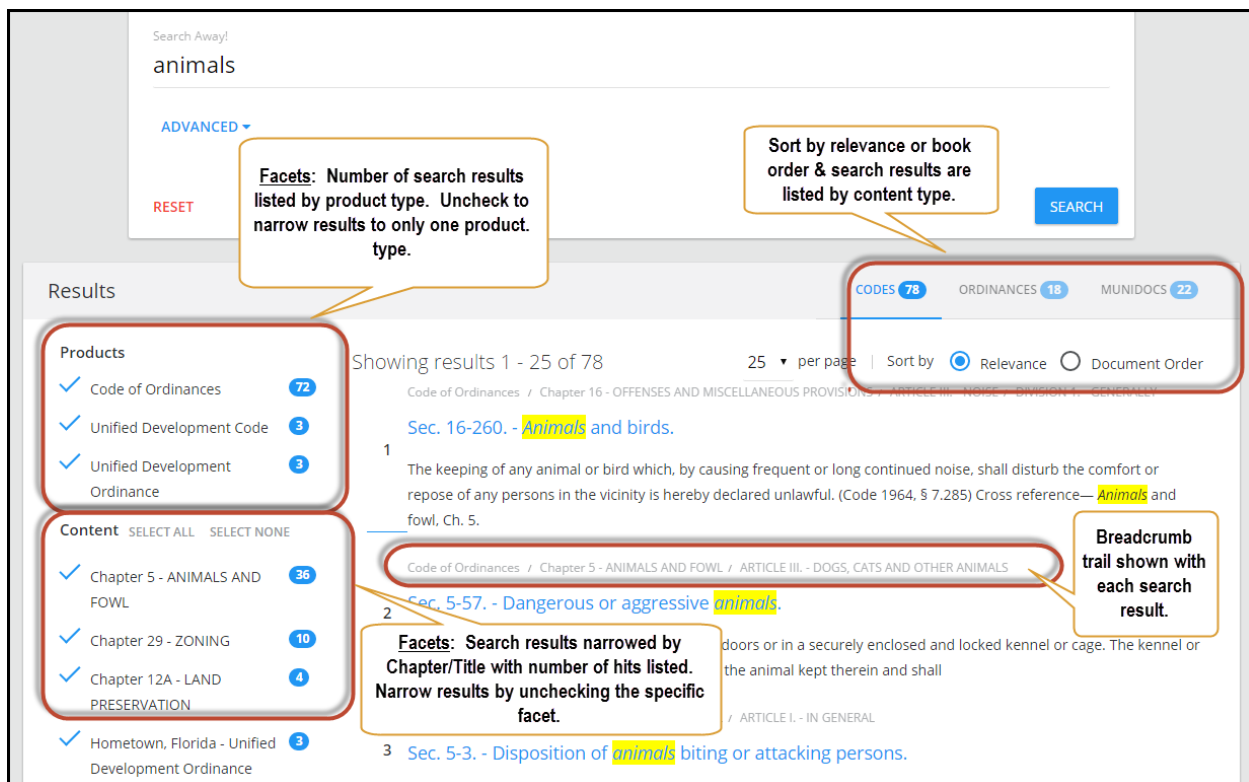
Search Away!

animals

ADVANCED ▾

RESET

SEARCH

Facets: Number of search results listed by product type. Uncheck to narrow results to only one product. type.

Sort by relevance or book order & search results are listed by content type.

Results

CODES 78 ORDINANCES 18 MUNIDOCS 22

Products

Code of Ordinances 72

Unified Development Code 3

Unified Development Ordinance 3

Content SELECT ALL SELECT NONE

Chapter 5 - ANIMALS AND FOWL 36

Chapter 29 - ZONING 10

Chapter 12A - LAND PRESERVATION 4

Hometown, Florida - Unified Development Ordinance 3

Showing results 1 - 25 of 78

25 ▾ per page | Sort by Relevance Document Order

Code of Ordinances / Chapter 16 - OFFENSES AND MISCELLANEOUS PROVISIONS / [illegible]

1

Sec. 16-260. - Animals and birds.

The keeping of any animal or bird which, by causing frequent or long continued noise, shall disturb the comfort or repose of any persons in the vicinity is hereby declared unlawful. (Code 1964, § 7.285) Cross reference— Animals and fowl, Ch. 5.

Code of Ordinances / Chapter 5 - ANIMALS AND FOWL / ARTICLE III. - DOGS, CATS AND OTHER ANIMALS

2

Sec. 5-57. - Dangerous or aggressive animals.

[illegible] doors or in a securely enclosed and locked kennel or cage. The kennel or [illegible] the animal kept therein and shall

Breadcrumb trail shown with each search result.

Facets: Search results narrowed by Chapter/Title with number of hits listed. Narrow results by unchecking the specific facet.

/ ARTICLE I. - IN GENERAL

3 Sec. 5-3. - Disposition of animals biting or attacking persons.